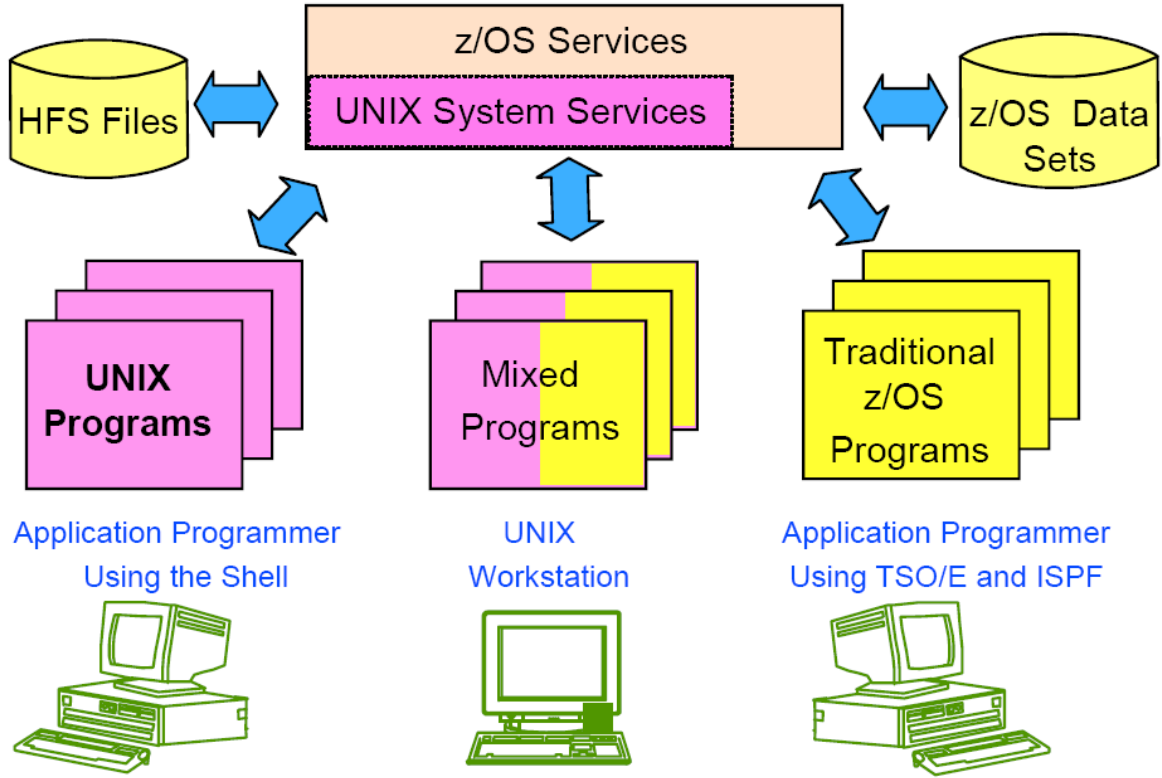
z/OS Services

UNIX System Services

HFS Files

z/OS Data Sets

UNIX Programs

Mixed Programs

Traditional z/OS Programs

Application Programmer Using the Shell

UNIX Workstation

Application Programmer Using TSO/E and ISPF